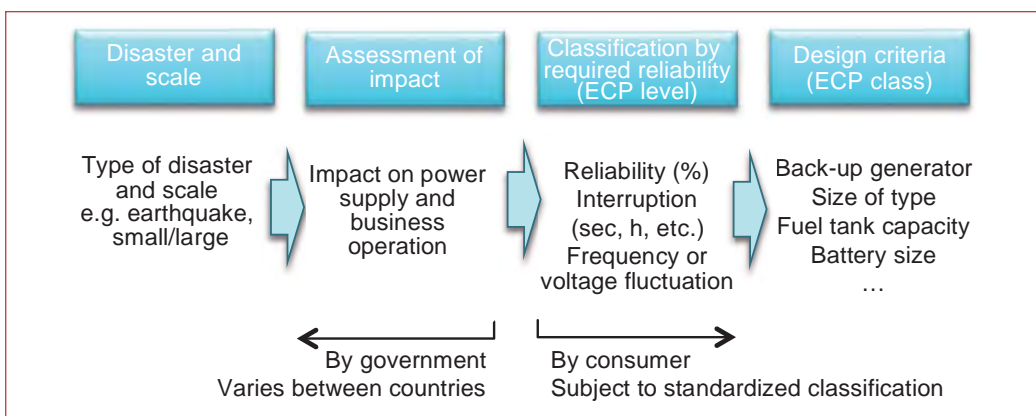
Disaster and scale

Assessment of impact

Classification by required reliability (ECP level)

Design criteria (ECP class)

Type of disaster and scale e.g. earthquake, small/large

Impact on power supply and business operation

Reliability (%)
Interruption (sec, h, etc.)
Frequency or voltage fluctuation

Back-up generator
Size of type
Fuel tank capacity
Battery size
…

By government
Varies between countries

By consumer
Subject to standardized classification